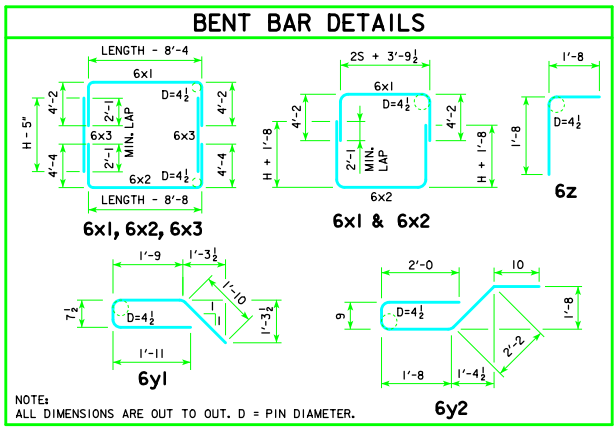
BENT BAR DETAILS

LENGTH - 8'-4
6x1
D=$4\frac{1}{2}$
4'-2
2'-1
MIN. LAP
4'-2
H - 5"
6x3
6x3
4'-4
2'-1
4'-4
6x2
D=$4\frac{1}{2}$
LENGTH - 8'-8
6x1, 6x2, 6x3

2S + 3'-$9\frac{1}{2}$
6x1
D=$4\frac{1}{2}$
4'-2
4'-2
H + 1'-8
2'-1
MIN. LAP
H + 1'-8
6x2
6x1 & 6x2

1'-8
D=$4\frac{1}{2}$
1'-8
6z

1'-9
1'-$3\frac{1}{2}$
1'-10
$7\frac{1}{2}$
D=$4\frac{1}{2}$
1'-$3\frac{1}{2}$
1'-11
6y1

2'-0
10
9
D=$4\frac{1}{2}$
1'-8
2'-2
1'-8
1'-$4\frac{1}{2}$
6y2

NOTE:
ALL DIMENSIONS ARE OUT TO OUT. D = PIN DIAMETER.